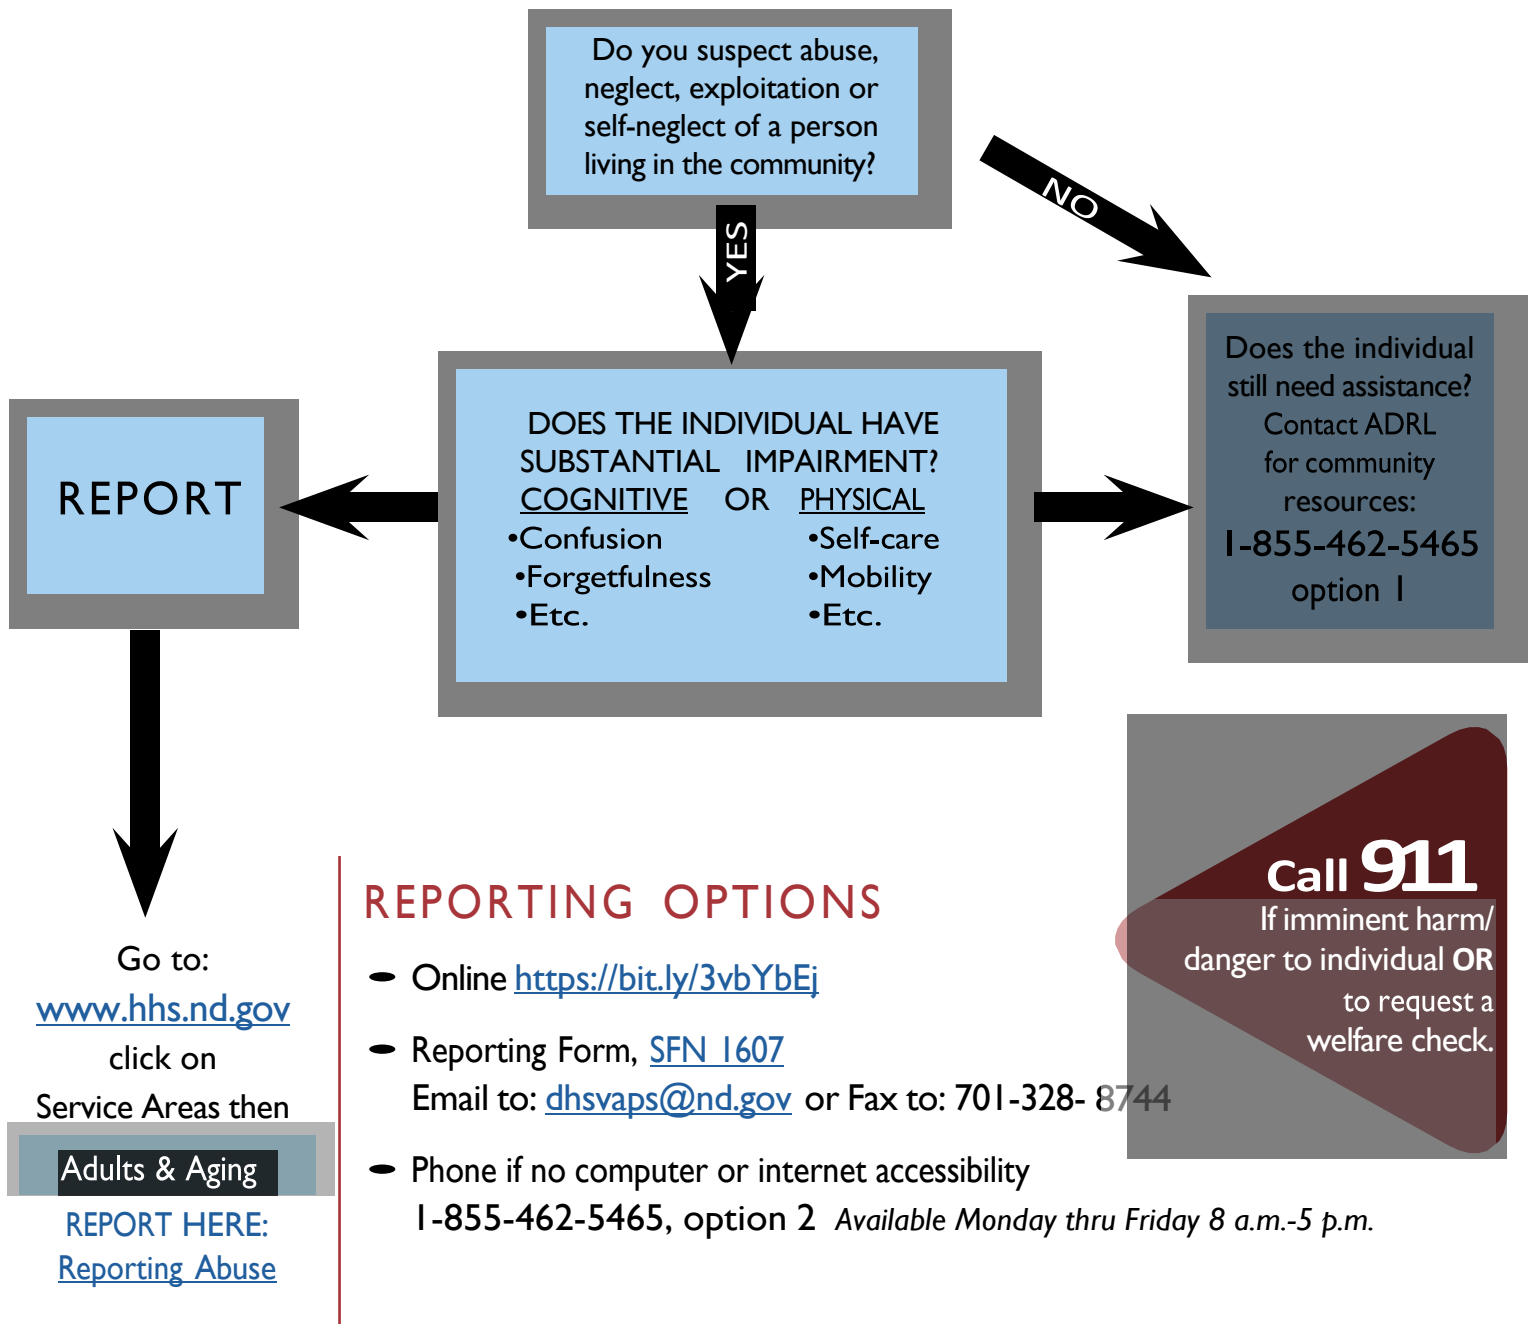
Do you suspect abuse, neglect, exploitation or self-neglect of a person living in the community?

YES

NO

DOES THE INDIVIDUAL HAVE SUBSTANTIAL IMPAIRMENT?
COGNITIVE OR PHYSICAL
•Confusion •Self-care
•Forgetfulness •Mobility
•Etc. •Etc.

REPORT

Does the individual still need assistance? Contact ADRL for community resources:
1-855-462-5465
option 1

Go to:
www.hhs.nd.gov
click on
Service Areas then
Adults & Aging
REPORT HERE:
Reporting Abuse

REPORTING OPTIONS

• Online https://bit.ly/3vbYbEj

• Reporting Form, SFN 1607
Email to: dhsvaps@nd.gov or Fax to: 701-328- 8744

• Phone if no computer or internet accessibility
1-855-462-5465, option 2 Available Monday thru Friday 8 a.m.-5 p.m.

Call 911
If imminent harm/ danger to individual OR to request a welfare check.